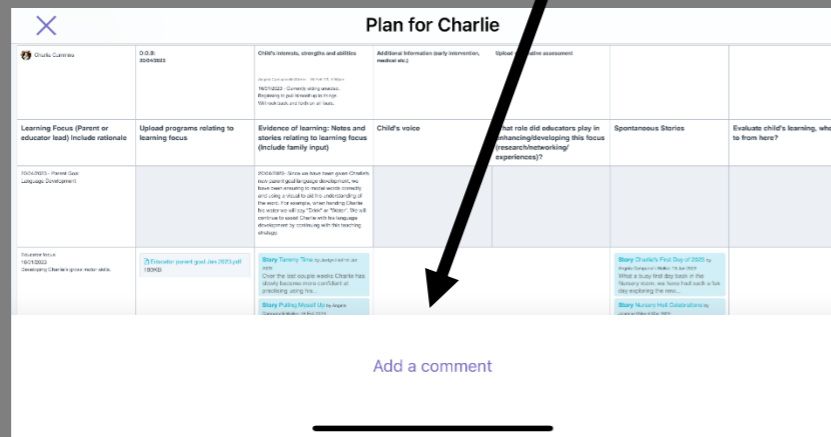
Plan for Charlie

| Charlie Cummins | D.O.B: 20/04/2022 | Child's interests, strengths and abilities | Additional information (early intervention, medical etc.) | Upload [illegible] assessment | | |
|---|---|---|---|---|---|---|
| | | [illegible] 16/01/2023 - Currently sitting unaided. Beginning to pull himself up to stand. Will rock back and forth on all fours. | | | | |
| Learning Focus (Parent or educator lead) Include rationale | Upload programs relating to learning focus | Evidence of learning: Notes and stories relating to learning focus (Include family input) | Child's voice | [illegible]hat role did educators play in enhancing/developing this focus (research/networking/ experiences)? | Spontaneous Stories | Evaluate child's learning, wh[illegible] to from here? |
| 10/04/2023 - Parent Goal Language Development | | 20/04/2023 - Since we have been given Charlie's mum parental language development, we have been ensuring to model words correctly and using a visual to aid his understanding of the word. For example, when handing Charlie his water we will say "Drink" or "Bottle". We will continue to assist Charlie with his language development by continuing with this teaching strategy. | | | | |
| Educator focus 16/01/2023 Developing Charlie's gross motor skills. | Educator parent goal Jan 2023.pdf (180KB) | Story Tummy Time by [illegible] Over the last couple weeks Charlie has slowly become more confident at practising using his... Story Pulling Myself Up by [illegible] | | | Story Charlie's First Day of 2023 by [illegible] What a busy first day back in the Nursery room, we have had such a fun day exploring the new... Story Nursery Holi Celebrations by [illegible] | |

Add a comment